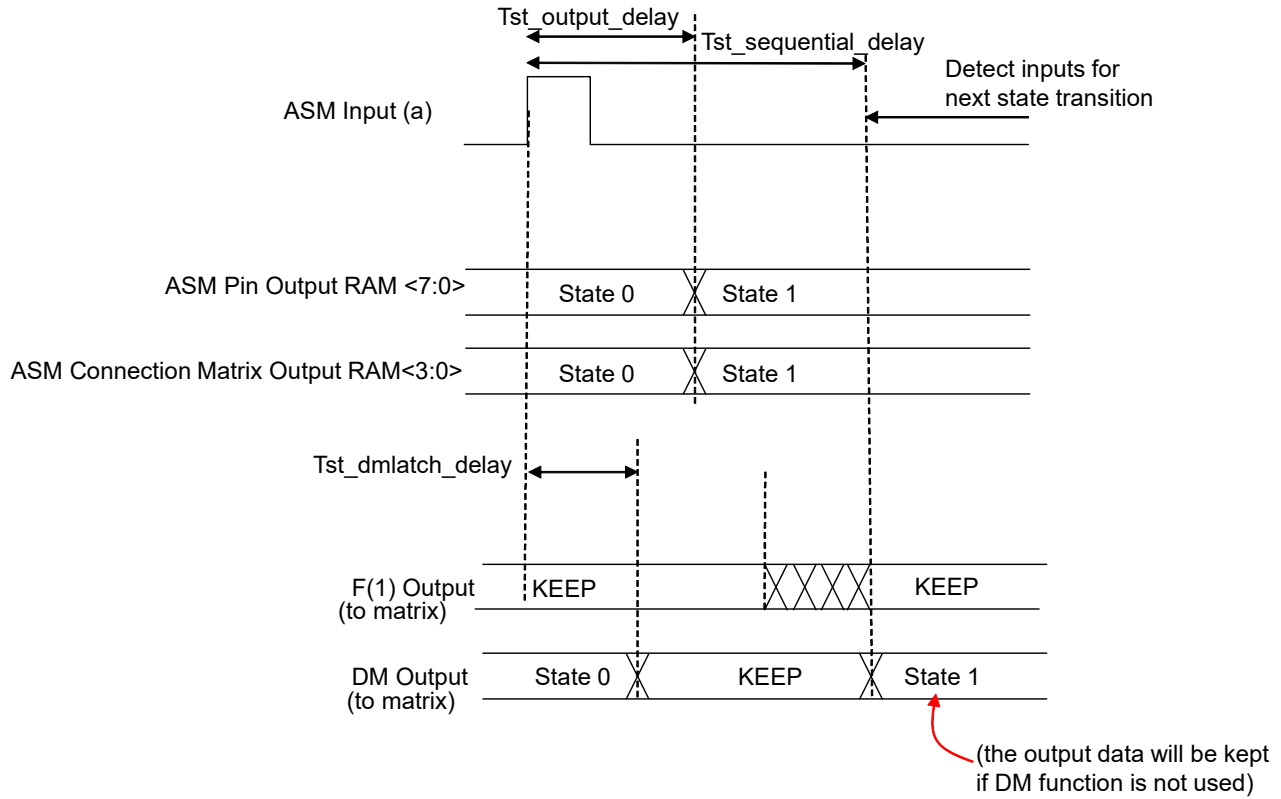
Tst_output_delay

Tst_sequential_delay

Detect inputs for next state transition

ASM Input (a)

ASM Pin Output RAM <7:0>

State 0

State 1

ASM Connection Matrix Output RAM<3:0>

State 0

State 1

Tst_dmlatch_delay

F(1) Output (to matrix)

KEEP

KEEP

DM Output (to matrix)

State 0

KEEP

State 1

(the output data will be kept if DM function is not used)